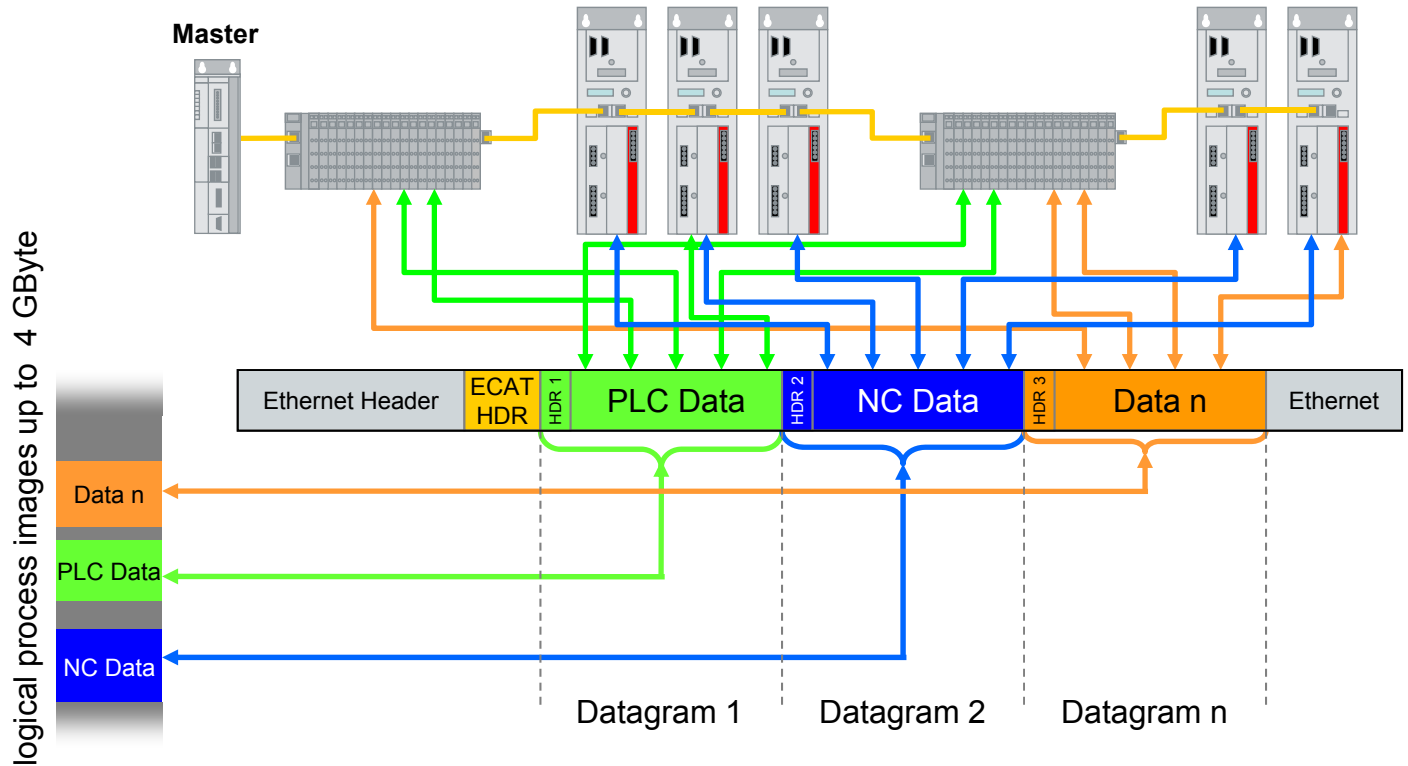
Master

| Ethernet Header | ECAT HDR | HDR 1 | PLC Data | HDR 2 | NC Data | HDR 3 | Data n | Ethernet |
|---|---|---|---|---|---|---|---|---|

logical process images up to 4 GByte

Data n

PLC Data

NC Data

Datagram 1

Datagram 2

Datagram n